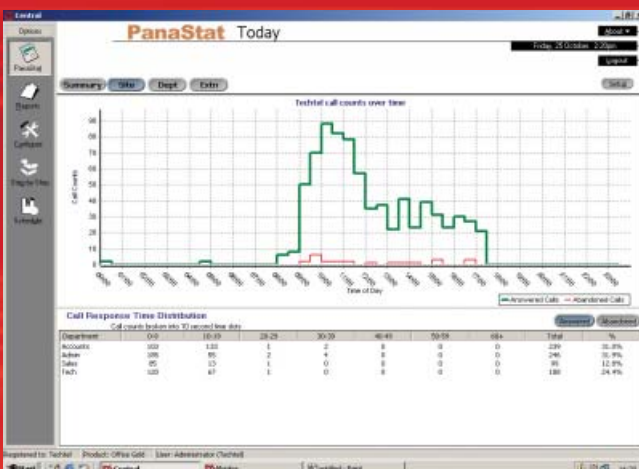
Central

Options

PanaStat

Reports

Configure

Beg for files

Schedule

PanaStat Today

About

Friday, 25 October 2:20pm

Logout

Summary Site Dept Extn

Setup

Techtel call counts over time

Call Counts

90
80
70
60
50
40
30
20
10
0

Time of Day

Answered Calls Abandoned Calls

Call Response Time Distribution

Call counts broken into 10 second time slots

Answered Abandoned

| Department | 0-9 | 10-19 | 20-29 | 30-39 | 40-49 | 50-59 | 60+ | Total | % |
|---|---|---|---|---|---|---|---|---|---|
| Accounts | 103 | 133 | 1 | 2 | 0 | 0 | 0 | 239 | 31.0% |
| Admin | 186 | 55 | 2 | 4 | 0 | 0 | 0 | 246 | 31.9% |
| Sales | 85 | 13 | 1 | 0 | 0 | 0 | 0 | 95 | 12.8% |
| Tech | 120 | 67 | 1 | 0 | 0 | 0 | 0 | 188 | 24.4% |

Registered to: Techtel Product: Office Gold User: Administrator (Techtel)

Start Central